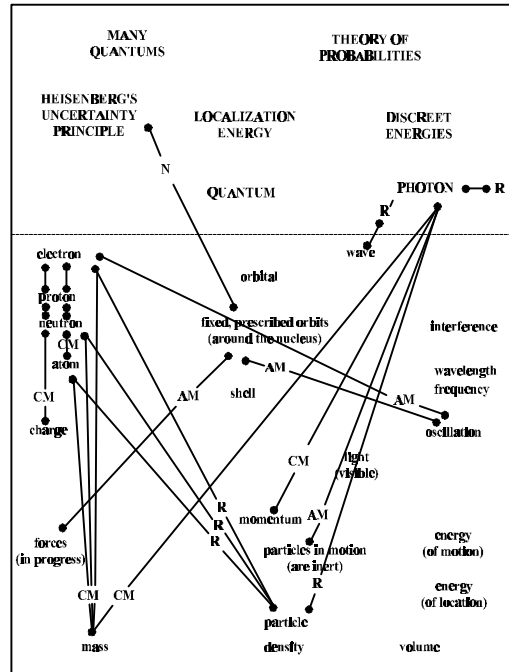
MANY QUANTUMS

THEORY OF PROBABILITIES

HEISENBERG'S UNCERTAINTY PRINCIPLE

LOCALIZATION ENERGY

DISCREET ENERGIES

N

QUANTUM

PHOTON

R

R'

wave

electron

proton

neutron

CM

atom

CM

charge

orbital

fixed, prescribed orbits (around the nucleus)

interference

AM

AM

shell

AM

wavelength

frequency

oscillation

CM

light (visible)

momentum

AM

R

R

R

forces (in progress)

particles in motion (are inert)

energy (of motion)

R

energy (of location)

CM

CM

particle

mass

density

volume